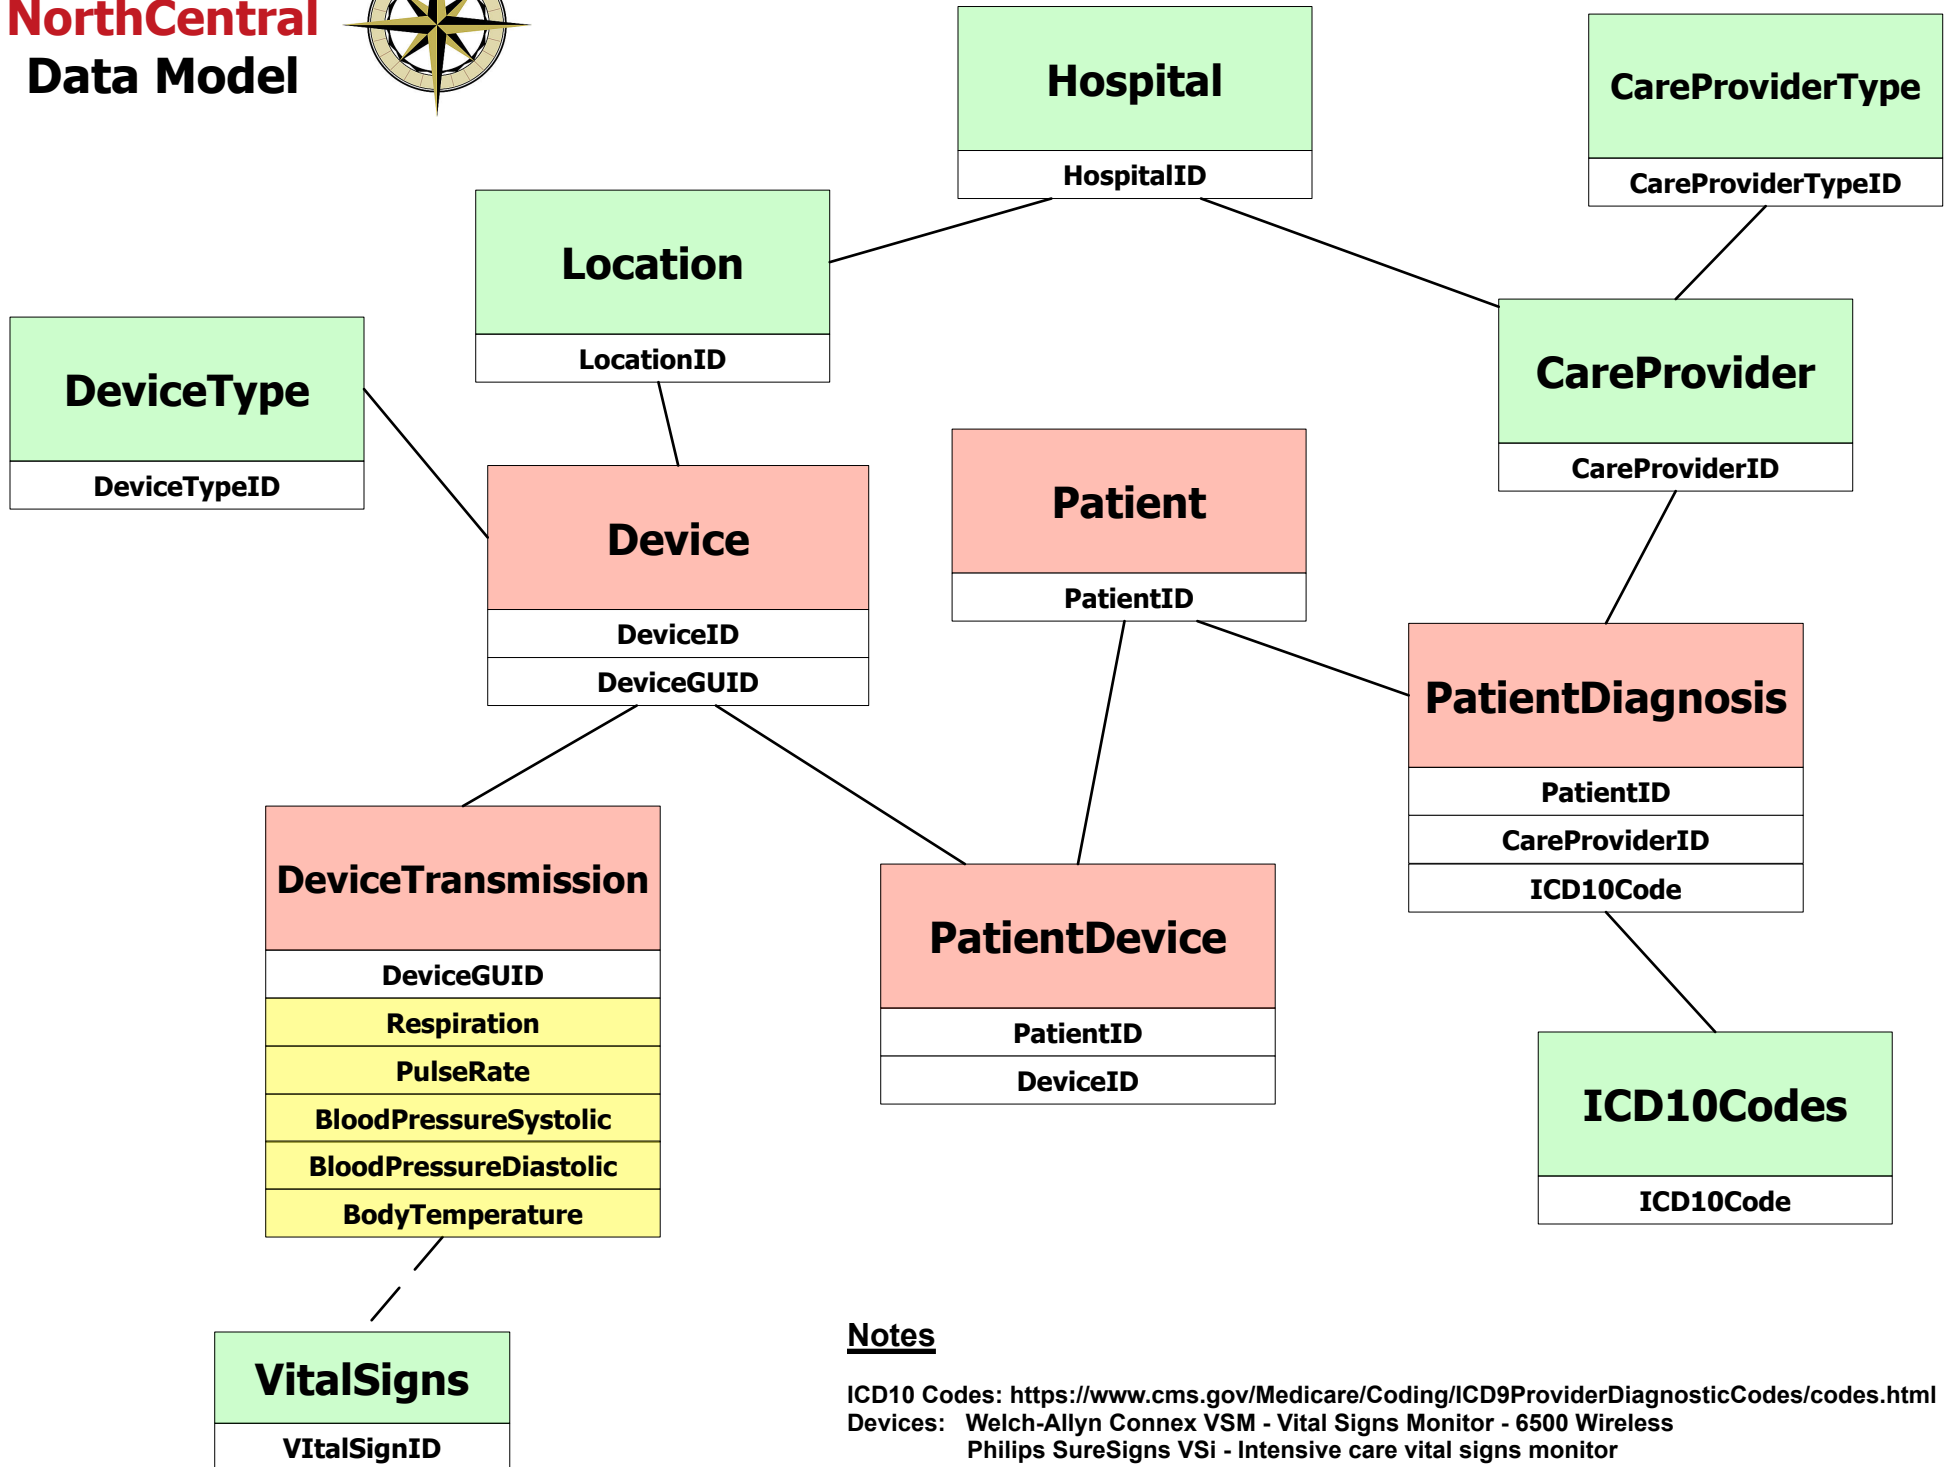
NorthCentral
Data Model

Hospital
HospitalID

CareProviderType
CareProviderTypeID

Location
LocationID

DeviceType
DeviceTypeID

CareProvider
CareProviderID

Patient
PatientID

Device
DeviceID
DeviceGUID

PatientDiagnosis
PatientID
CareProviderID
ICD10Code

DeviceTransmission
DeviceGUID
Respiration
PulseRate
BloodPressureSystolic
BloodPressureDiastolic
BodyTemperature

PatientDevice
PatientID
DeviceID

ICD10Codes
ICD10Code

VitalSigns
VItalSignID

Notes

ICD10 Codes: https://www.cms.gov/Medicare/Coding/ICD9ProviderDiagnosticCodes/codes.html
Devices: Welch-Allyn Connex VSM - Vital Signs Monitor - 6500 Wireless
Philips SureSigns VSi - Intensive care vital signs monitor